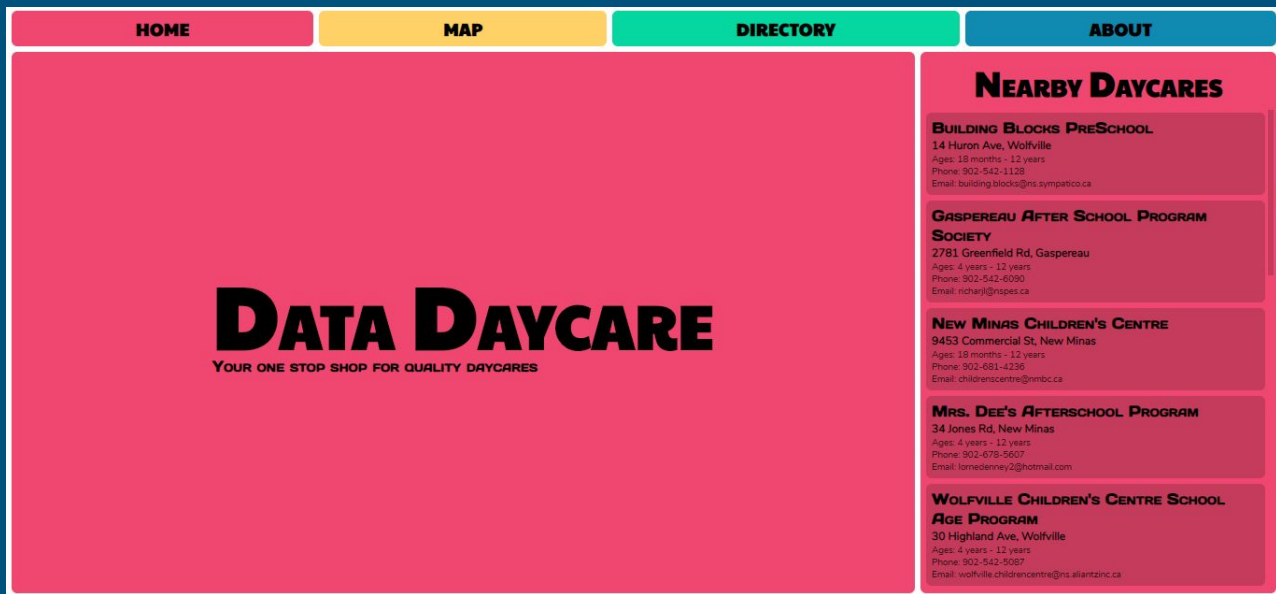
HOME MAP DIRECTORY ABOUT

Data Daycare
Your one stop shop for quality daycares

Nearby Daycares

Building Blocks PreSchool
14 Huron Ave, Wolfville
Ages: 18 months - 12 years
Phone: 902-542-1128
Email: building.blocks@ns.sympatico.ca

Gaspereau After School Program Society
2781 Greenfield Rd, Gaspereau
Ages: 4 years - 12 years
Phone: 902-542-6090
Email: richarjl@nspes.ca

New Minas Children's Centre
9453 Commercial St, New Minas
Ages: 18 months - 12 years
Phone: 902-681-4236
Email: childrenscentre@nmbc.ca

Mrs. Dee's Afterschool Program
34 Jones Rd, New Minas
Ages: 4 years - 12 years
Phone: 902-678-5607
Email: lornedenney2@hotmail.com

Wolfville Children's Centre School Age Program
30 Highland Ave, Wolfville
Ages: 4 years - 12 years
Phone: 902-542-5087
Email: wolfville.childrencentre@ns.aliantzinc.ca